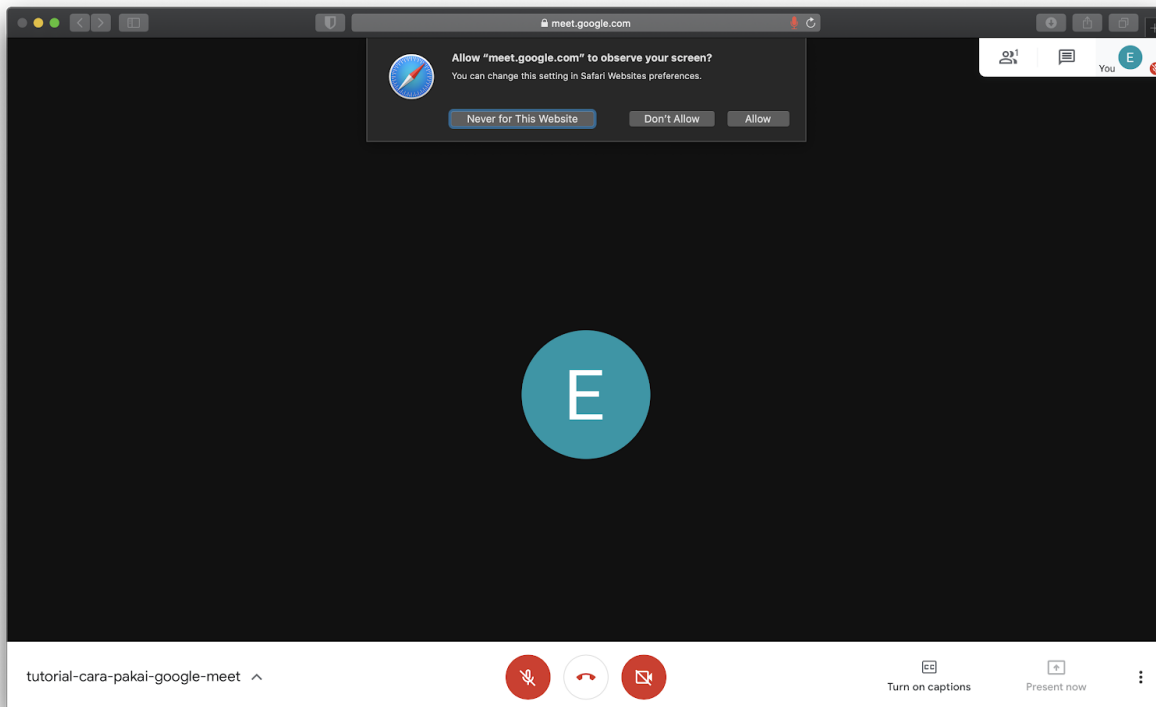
meet.google.com

Allow “meet.google.com” to observe your screen?
You can change this setting in Safari Websites preferences.

Never for This Website
Don’t Allow
Allow

1
You
E

E

tutorial-cara-pakai-google-meet

CC
Turn on captions
Present now